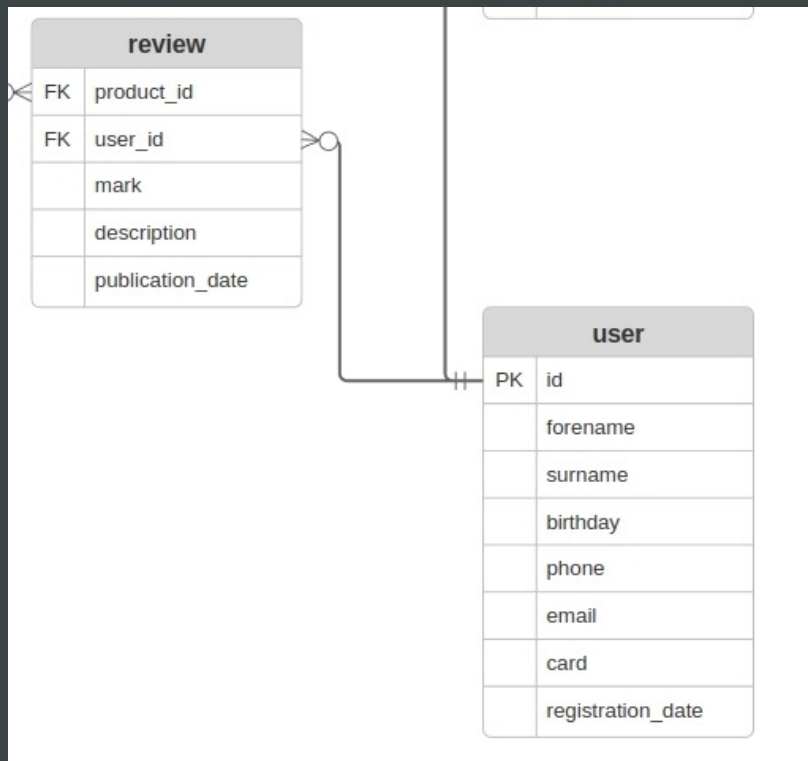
review

| | |
|---|---|
| FK | product_id |
| FK | user_id |
| | mark |
| | description |
| | publication_date |

user

| | |
|---|---|
| PK | id |
| | forename |
| | surname |
| | birthday |
| | phone |
| | email |
| | card |
| | registration_date |